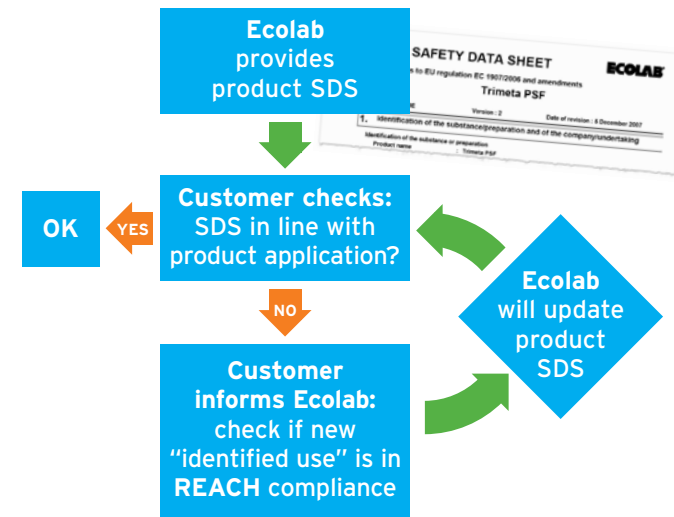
Ecolab provides product SDS

SAFETY DATA SHEET
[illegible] to EU regulation EC 1907/2006 and amendments
ECOLAB
Trimeta PSF
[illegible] Version : 2 Date of revision : 6 December 2007
1. Identification of the substance/preparation and of the company/undertaking
Identification of the substance or preparation
Product name : Trimeta PSF

Customer checks: SDS in line with product application?

YES

OK

NO

Customer informs Ecolab: check if new "identified use" is in REACH compliance

Ecolab will update product SDS